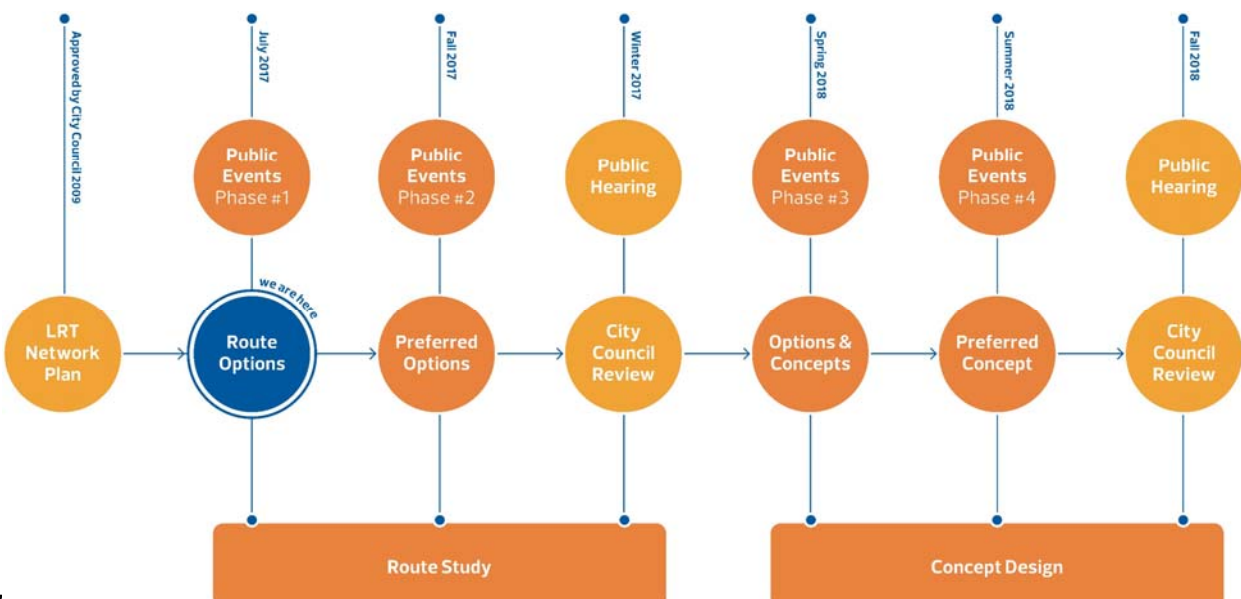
Approved by City Council 2009

LRT Network Plan

July 2017

Public Events Phase #1

we are here

Route Options

Fall 2017

Public Events Phase #2

Preferred Options

Winter 2017

Public Hearing

City Council Review

Route Study

Spring 2018

Public Events Phase #3

Options & Concepts

Summer 2018

Public Events Phase #4

Preferred Concept

Fall 2018

Public Hearing

City Council Review

Concept Design